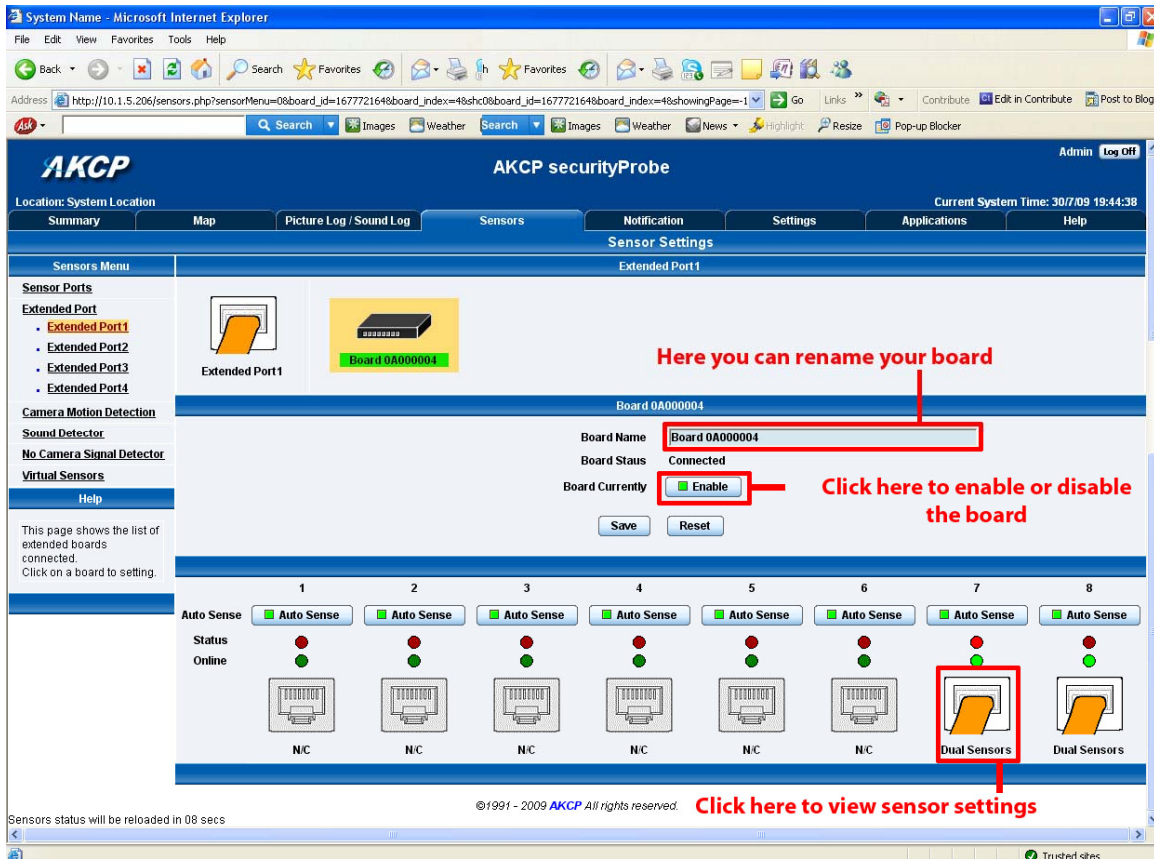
System Name - Microsoft Internet Explorer

File Edit View Favorites Tools Help

Back Search Favorites Favorites

Address http://10.1.5.206/sensors.php?sensorMenu=0&board_id=167772164&board_index=4&shc0&board_id=167772164&board_index=4&showingPage=-1 Go Links Contribute Edit in Contribute Post to Blog

Search Images Weather Search Images Weather News Highlight Resize Pop-up Blocker

AKCP

AKCP securityProbe

Admin Log Off

Location: System Location

Current System Time: 30/7/09 19:44:38

| Summary | Map | Picture Log / Sound Log | Sensors | Notification | Settings | Applications | Help |
|---|---|---|---|---|---|---|---|

Sensor Settings

Sensors Menu

Sensor Ports

Extended Port

- Extended Port1
- Extended Port2
- Extended Port3
- Extended Port4

Camera Motion Detection

Sound Detector

No Camera Signal Detector

Virtual Sensors

Help

This page shows the list of extended boards connected. Click on a board to setting.

Extended Port1

Extended Port1

Board 0A000004

Here you can rename your board

Board 0A000004

Board Name Board 0A000004

Board Staus Connected

Board Currently Enable

Click here to enable or disable the board

Save Reset

| | 1 | 2 | 3 | 4 | 5 | 6 | 7 | 8 |
|---|---|---|---|---|---|---|---|---|
| Auto Sense | Auto Sense | Auto Sense | Auto Sense | Auto Sense | Auto Sense | Auto Sense | Auto Sense | Auto Sense |
| Status | | | | | | | | |
| Online | | | | | | | | |
| | N/C | N/C | N/C | N/C | N/C | N/C | Dual Sensors | Dual Sensors |

©1991 - 2009 AKCP All rights reserved.

Click here to view sensor settings

Sensors status will be reloaded in 08 secs

Trusted sites